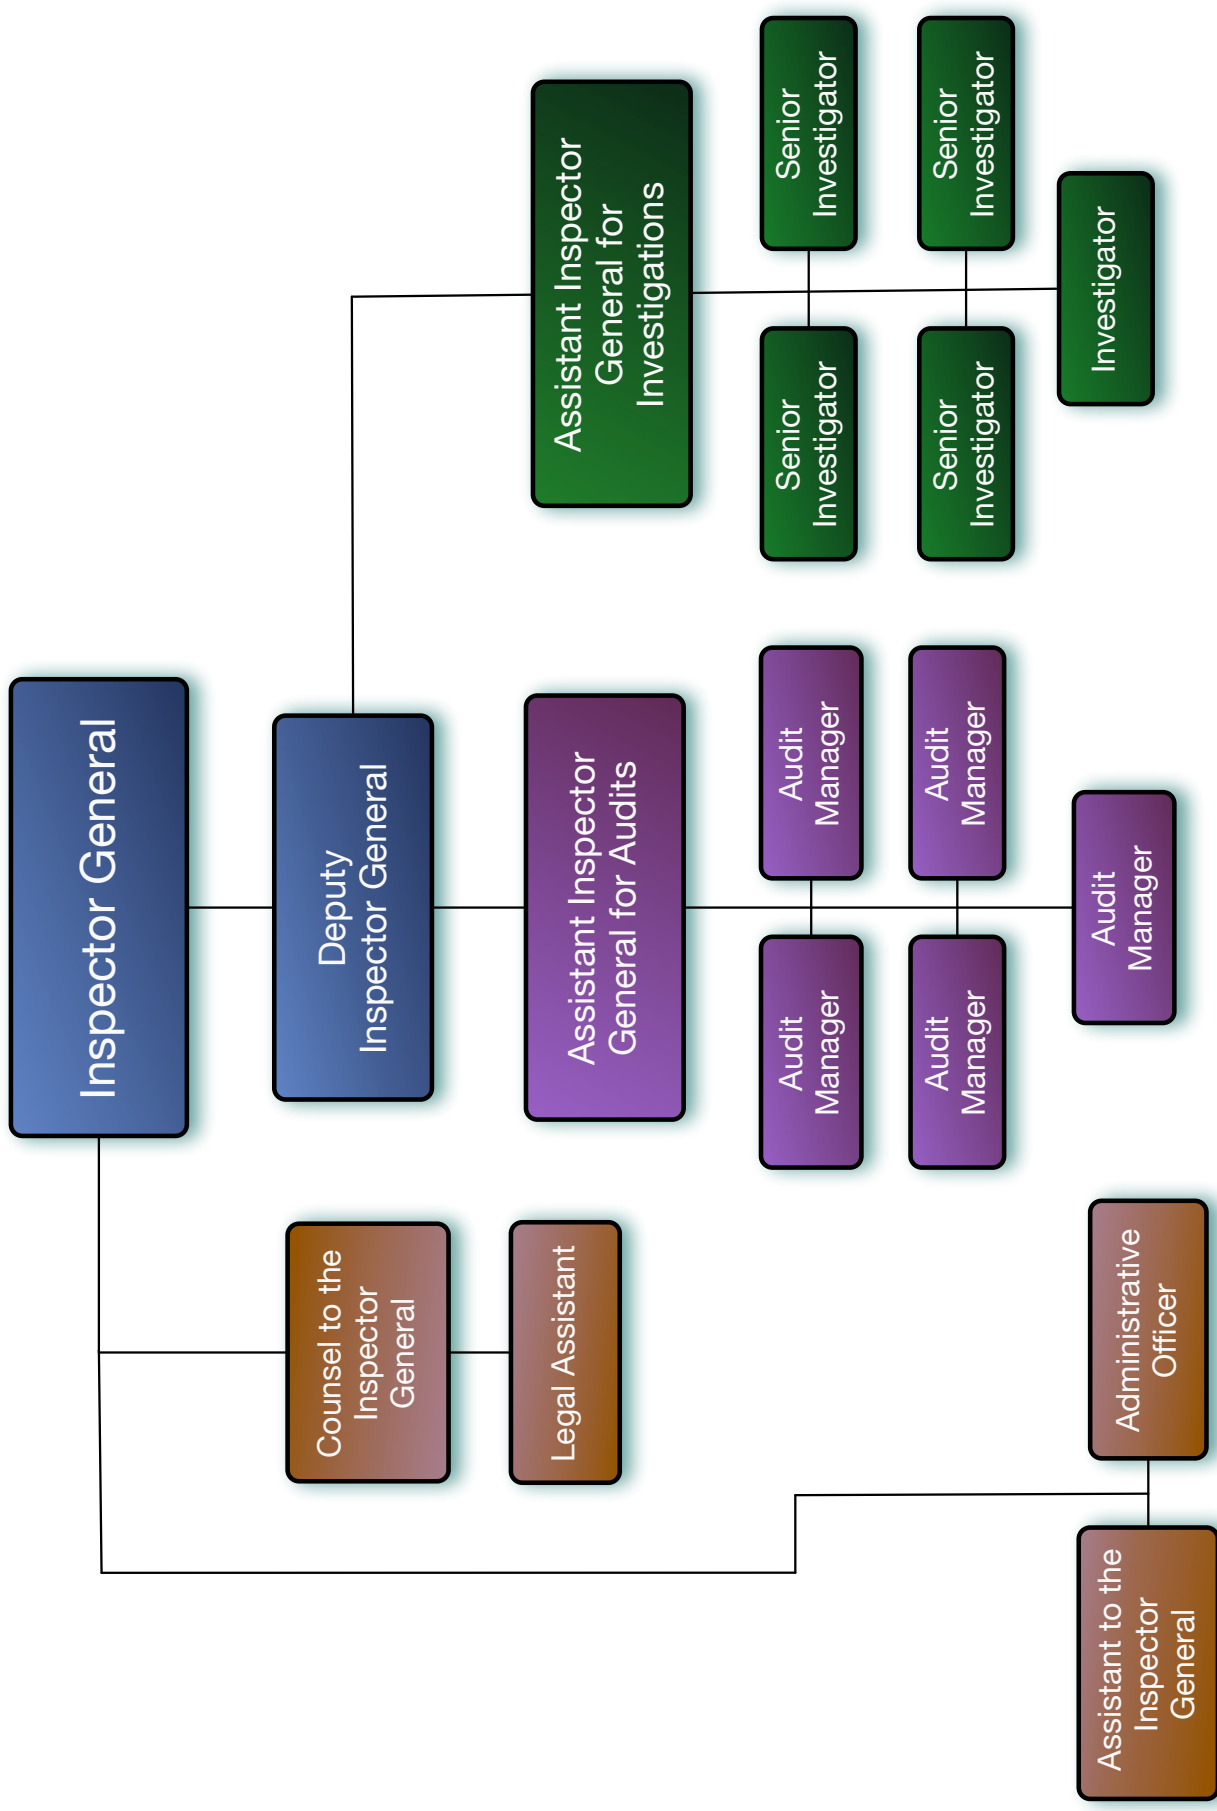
Inspector General

Deputy Inspector General

Assistant Inspector General for Investigations

Senior Investigator

Senior Investigator

Senior Investigator

Senior Investigator

Investigator

Assistant Inspector General for Audits

Audit Manager

Audit Manager

Audit Manager

Audit Manager

Audit Manager

Counsel to the Inspector General

Legal Assistant

Administrative Officer

Assistant to the Inspector General